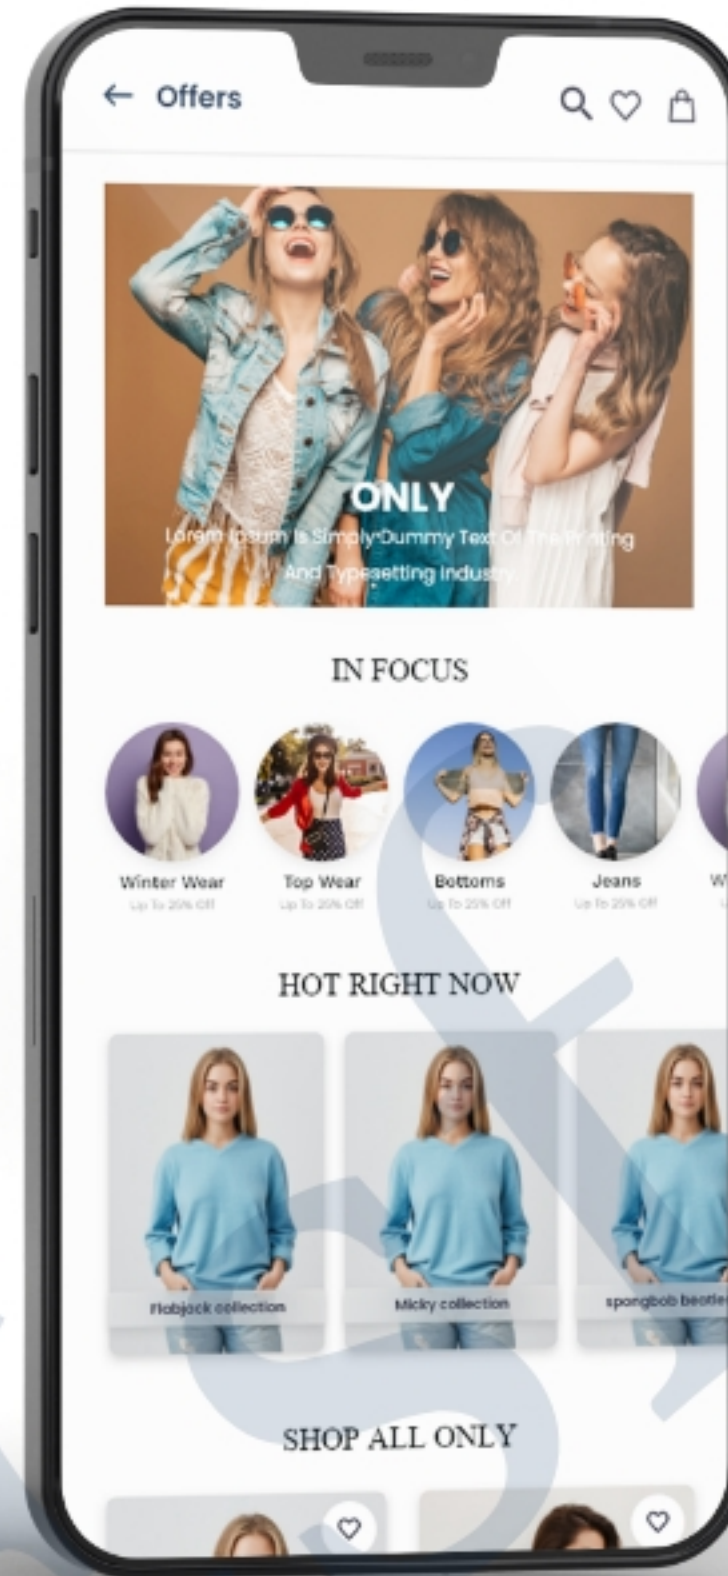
← Offers

ONLY

Lorem Ipsum Is Simply Dummy Text Of The Printing And Typesetting Industry

IN FOCUS

Winter Wear
Up To 20% Off

Top Wear
Up To 20% Off

Bottoms
Up To 25% Off

Jeans
Up To 25% Off

W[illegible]

HOT RIGHT NOW

Flobjack collection

Micky collection

spongbob beatle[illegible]

SHOP ALL ONLY